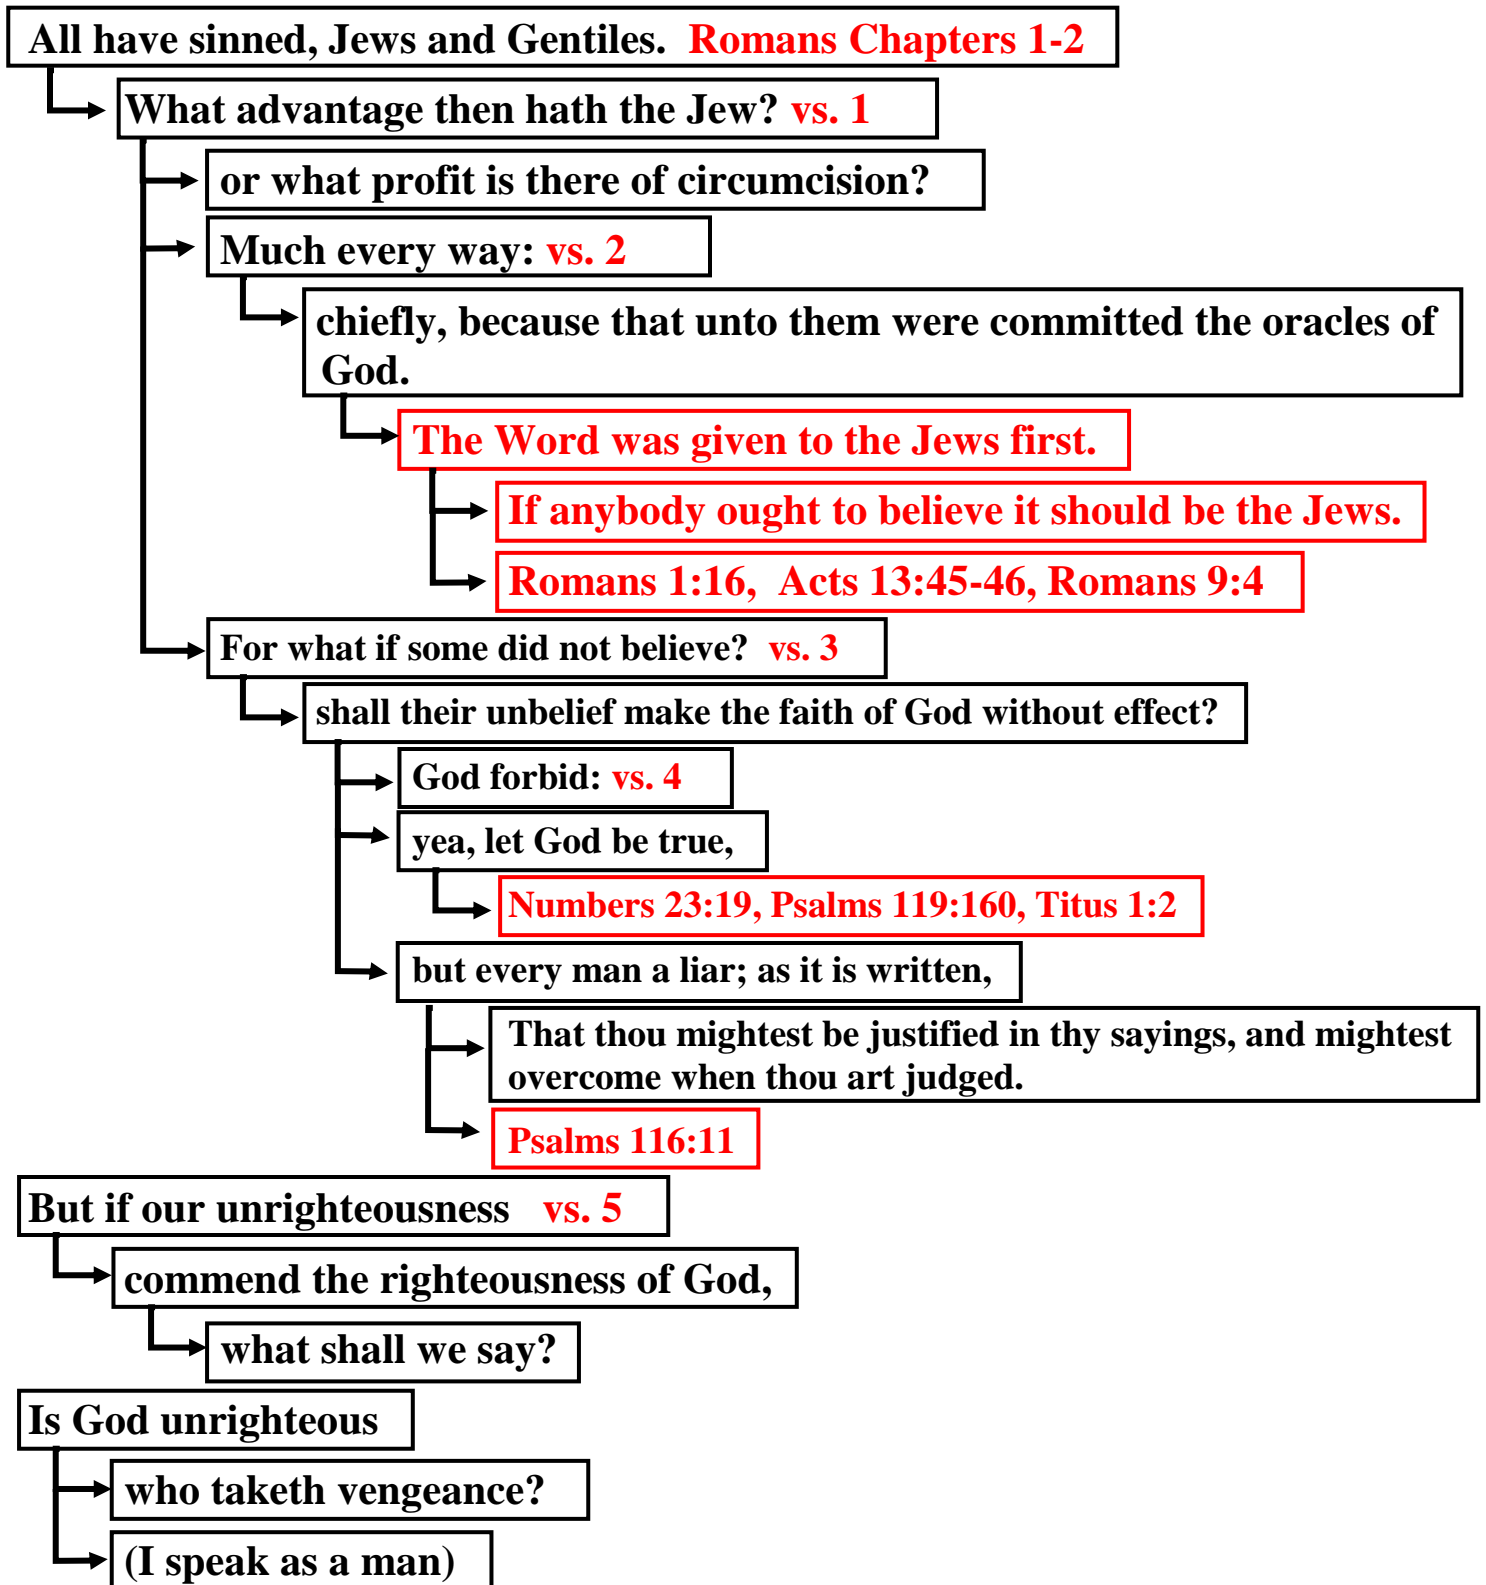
All have sinned, Jews and Gentiles. Romans Chapters 1-2

What advantage then hath the Jew? vs. 1

or what profit is there of circumcision?

Much every way: vs. 2

chiefly, because that unto them were committed the oracles of God.

The Word was given to the Jews first.

If anybody ought to believe it should be the Jews.

Romans 1:16, Acts 13:45-46, Romans 9:4

For what if some did not believe? vs. 3

shall their unbelief make the faith of God without effect?

God forbid: vs. 4

yea, let God be true,

Numbers 23:19, Psalms 119:160, Titus 1:2

but every man a liar; as it is written,

That thou mightest be justified in thy sayings, and mightest overcome when thou art judged.

Psalms 116:11

But if our unrighteousness vs. 5

commend the righteousness of God,

what shall we say?

Is God unrighteous

who taketh vengeance?

(I speak as a man)